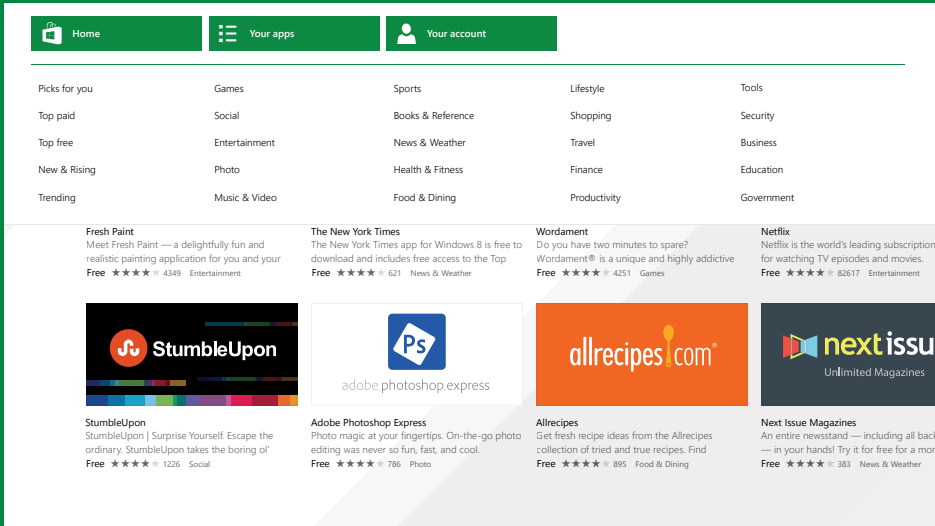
Home
Your apps
Your account

Picks for you
Top paid
Top free
New & Rising
Trending

Games
Social
Entertainment
Photo
Music & Video

Sports
Books & Reference
News & Weather
Health & Fitness
Food & Dining

Lifestyle
Shopping
Travel
Finance
Productivity

Tools
Security
Business
Education
Government

Fresh Paint
Meet Fresh Paint — a delightfully fun and realistic painting application for you and your
Free ★★★★ 4349 Entertainment

The New York Times
The New York Times app for Windows 8 is free to download and includes free access to the Top
Free ★★★★ 621 News & Weather

Wordament
Do you have two minutes to spare? Wordament® is a unique and highly addictive
Free ★★★★ 4251 Games

Netflix
Netflix is the world's leading subscription for watching TV episodes and movies.
Free ★★★★ 82617 Entertainment

StumbleUpon

Ps
adobe.photoshop.express

allrecipes.com

next issu
Unlimited Magazines

StumbleUpon
StumbleUpon | Surprise Yourself. Escape the ordinary. StumbleUpon takes the boring ol'
Free ★★★★ 1226 Social

Adobe Photoshop Express
Photo magic at your fingertips. On-the-go photo editing was never so fun, fast, and cool.
Free ★★★★ 786 Photo

Allrecipes
Get fresh recipe ideas from the Allrecipes collection of tried and true recipes. Find
Free ★★★★ 895 Food & Dining

Next Issue Magazines
An entire newsstand — including all back — in your hands! Try it for free for a m
Free ★★★★ 383 News & Weather